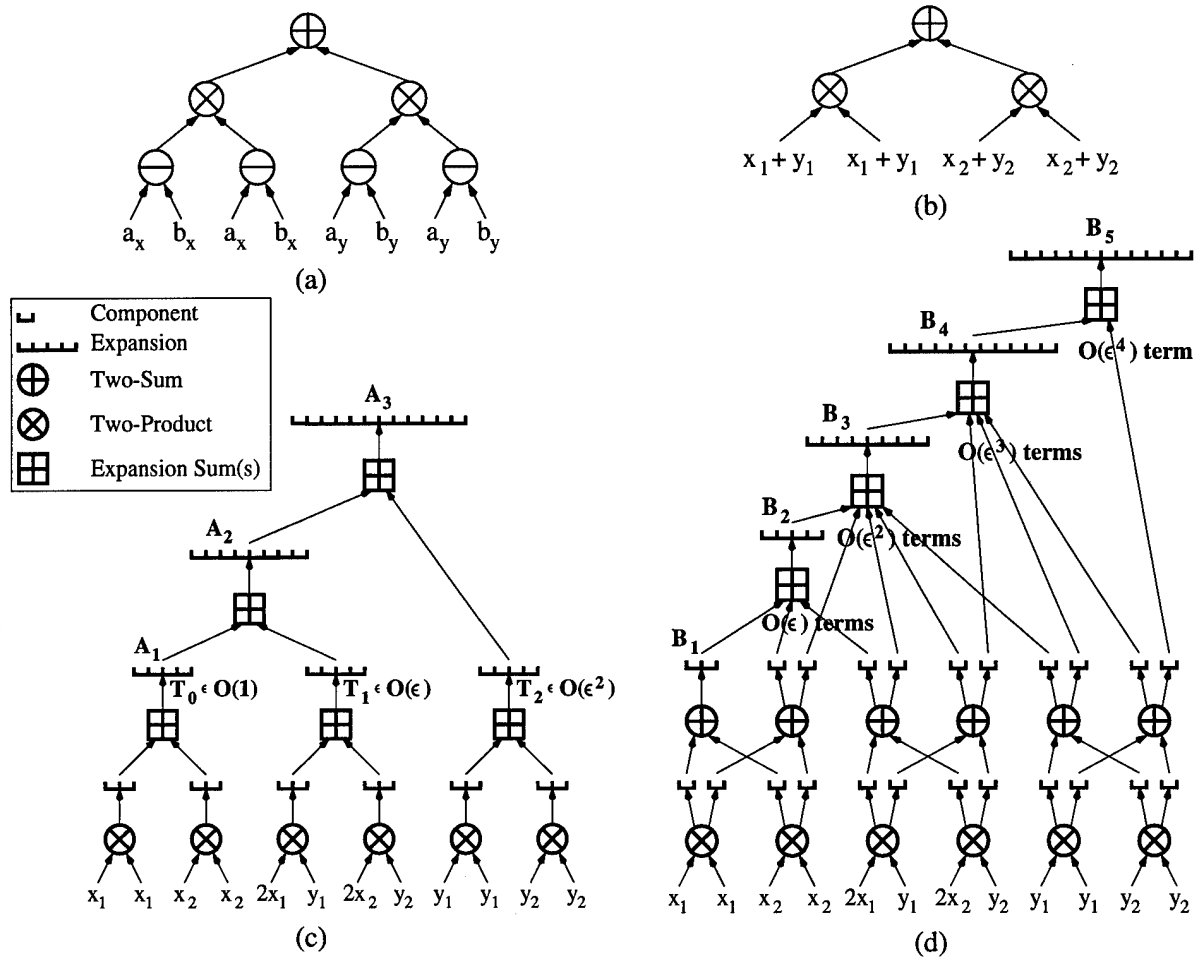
$a_x$ $b_x$ $a_x$ $b_x$ $a_y$ $b_y$ $a_y$ $b_y$

(a)

$x_1 + y_1$ $x_1 + y_1$ $x_2 + y_2$ $x_2 + y_2$

(b)

Component
Expansion
Two-Sum
Two-Product
Expansion Sum(s)

$A_3$

$A_2$

$A_1$

$T_0 \in O(1)$ $T_1 \in O(\epsilon)$ $T_2 \in O(\epsilon^2)$

$x_1$ $x_1$ $x_2$ $x_2$ $2x_1$ $y_1$ $2x_2$ $y_2$ $y_1$ $y_1$ $y_2$ $y_2$

(c)

$B_5$

$B_4$

$O(\epsilon^4)$ term

$B_3$

$O(\epsilon^3)$ terms

$B_2$

$O(\epsilon^2)$ terms

$O(\epsilon)$ terms

$B_1$

$x_1$ $x_1$ $x_2$ $x_2$ $2x_1$ $y_1$ $2x_2$ $y_2$ $y_1$ $y_1$ $y_2$ $y_2$

(d)